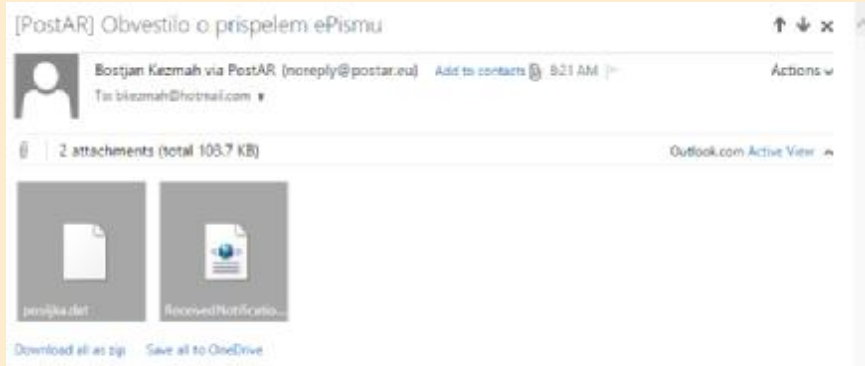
[PostAR] Obvestilo o prispelem ePismu

Bostjan Kezmah via PostAR (noreply@postar.eu) Add to contacts 8:21 AM

Actions

To: bkezmah@hotmail.com

2 attachments (total 103.7 KB)

Outlook.com Active View

posiljka.dat

ReceivedNotificatio...

Download all as zip Save all to OneDrive